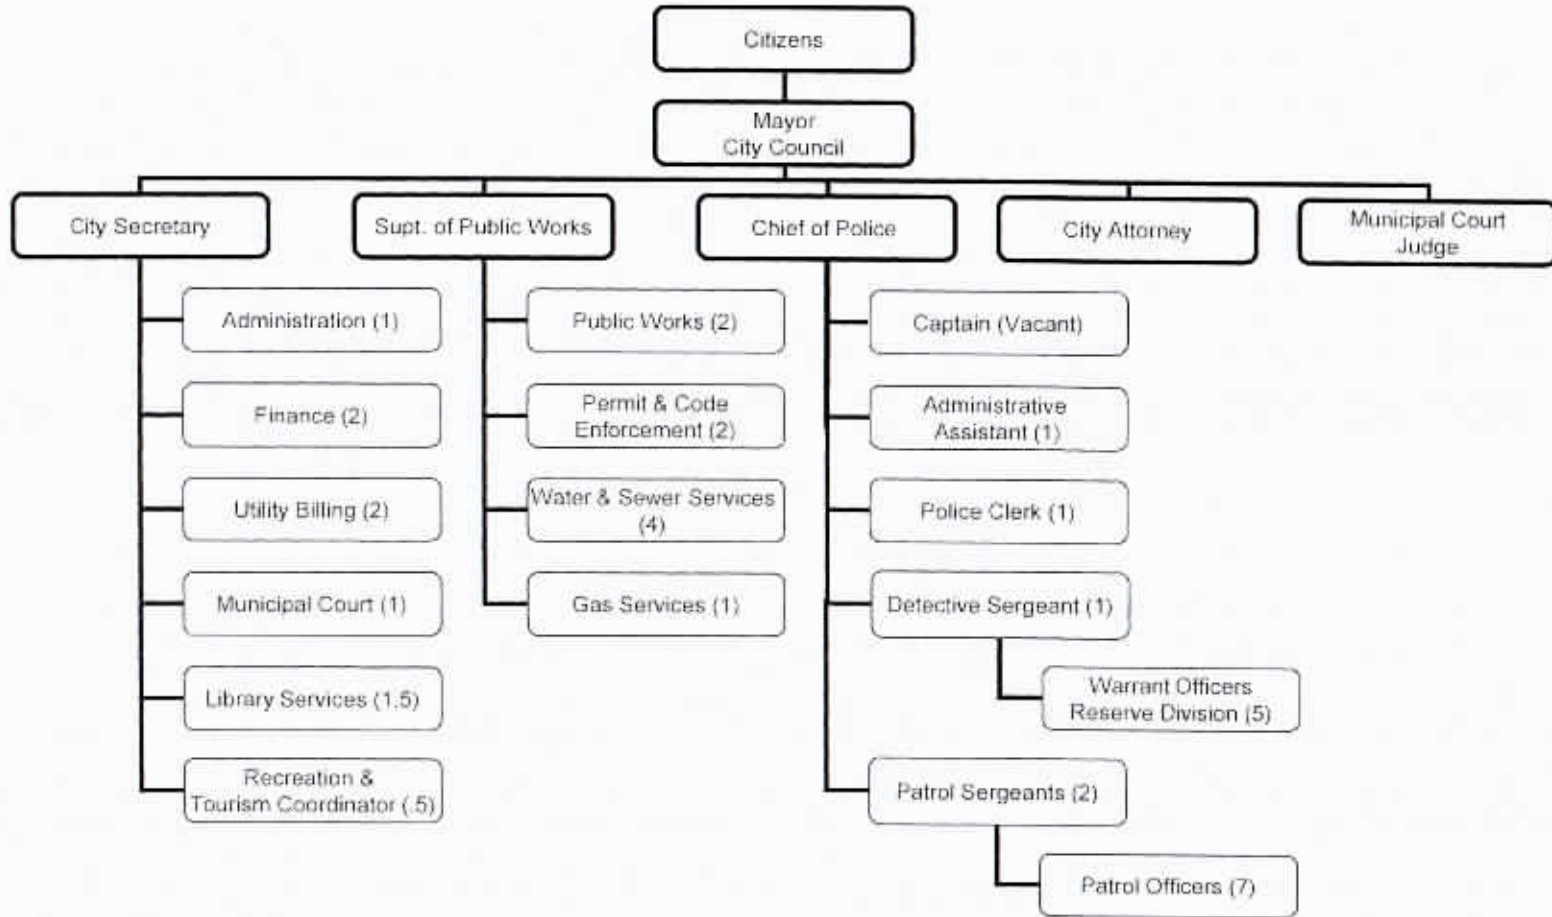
Citizens

Mayor
City Council

City Secretary

Supt. of Public Works

Chief of Police

City Attorney

Municipal Court Judge

Administration (1)

Finance (2)

Utility Billing (2)

Municipal Court (1)

Library Services (1.5)

Recreation & Tourism Coordinator (.5)

Public Works (2)

Permit & Code Enforcement (2)

Water & Sewer Services (4)

Gas Services (1)

Captain (Vacant)

Administrative Assistant (1)

Police Clerk (1)

Detective Sergeant (1)

Warrant Officers Reserve Division (5)

Patrol Sergeants (2)

Patrol Officers (7)